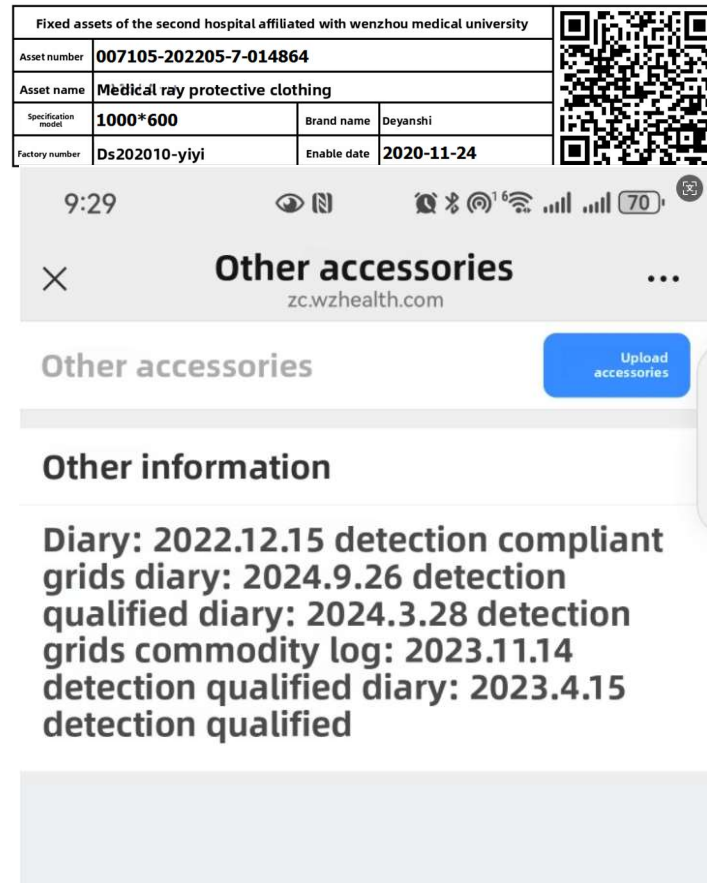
Fixed assets of the second hospital affiliated with wenzhou medical university

| Asset number | 007105-202205-7-014864 | | |
|---|---|---|---|
| Asset name | Medical ray protective clothing | | |
| Specification model | 1000*600 | Brand name | Deyanshi |
| Factory number | Ds202010-yiyi | Enable date | 2020-11-24 |

9:29

70

Other accessories

zc.wzhealth.com

Other accessories

Upload accessories

Other information

Diary: 2022.12.15 detection compliant grids diary: 2024.9.26 detection qualified diary: 2024.3.28 detection grids commodity log: 2023.11.14 detection qualified diary: 2023.4.15 detection qualified